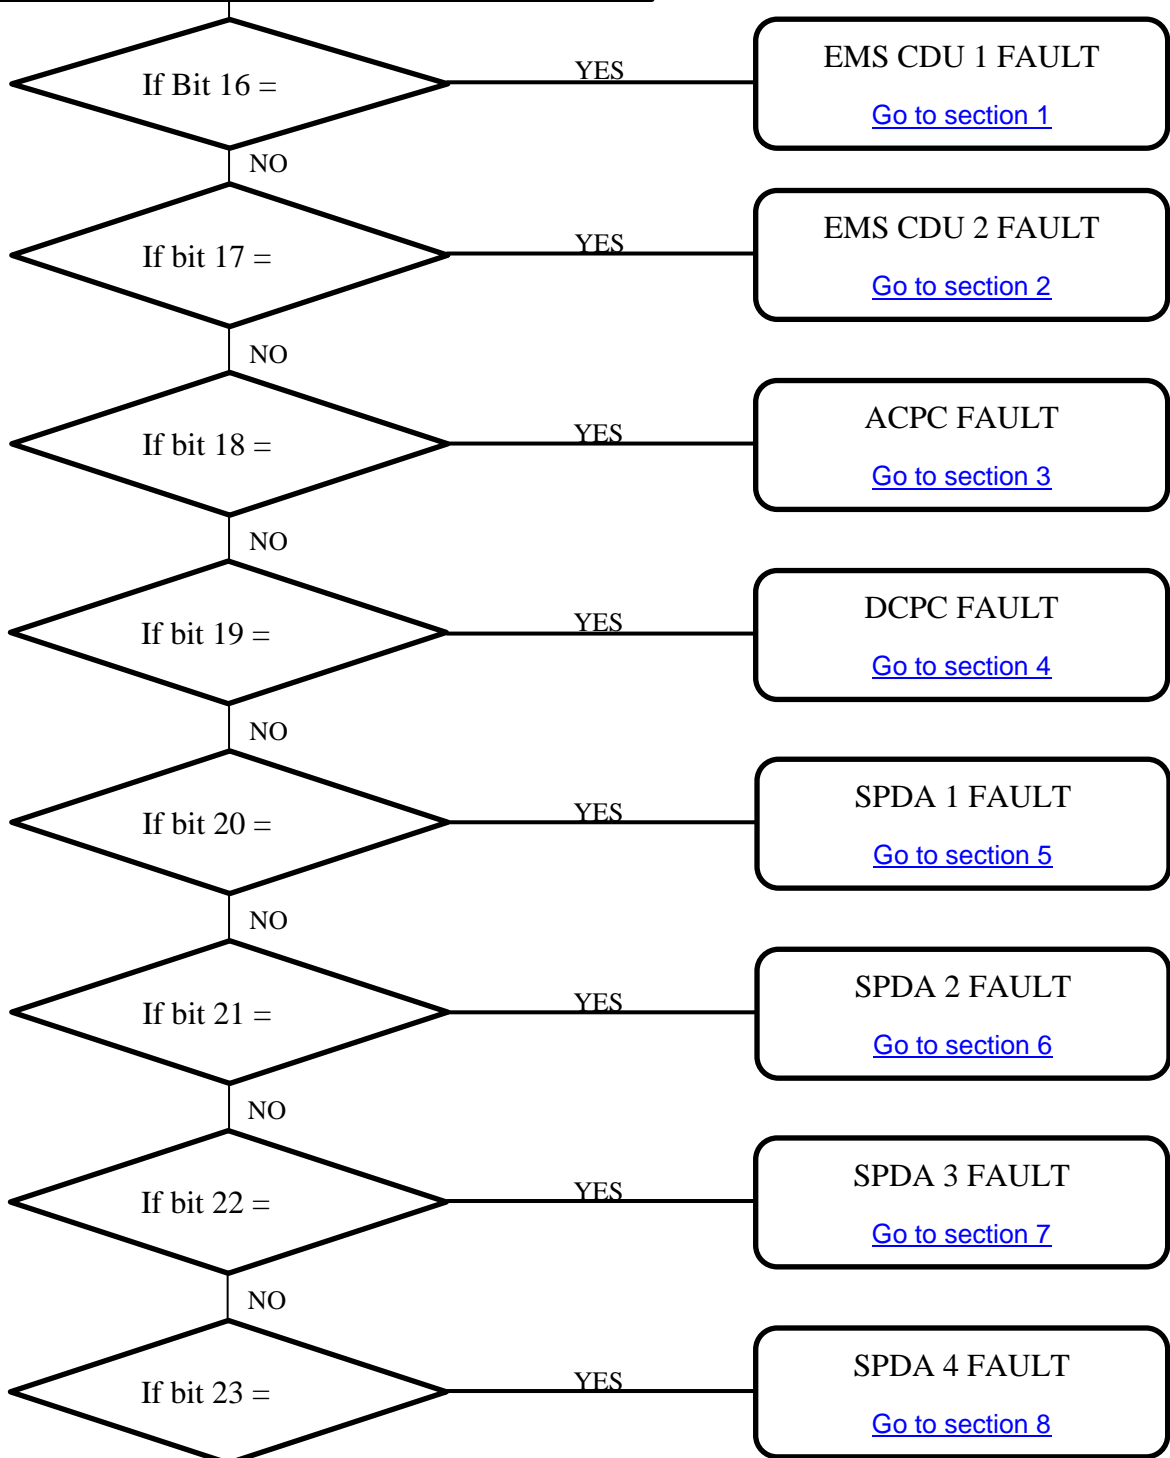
If Bit 16 =

YES

EMS CDU 1 FAULT

Go to section 1

NO

If bit 17 =

YES

EMS CDU 2 FAULT

Go to section 2

NO

If bit 18 =

YES

ACPC FAULT

Go to section 3

NO

If bit 19 =

YES

DCPC FAULT

Go to section 4

NO

If bit 20 =

YES

SPDA 1 FAULT

Go to section 5

NO

If bit 21 =

YES

SPDA 2 FAULT

Go to section 6

NO

If bit 22 =

YES

SPDA 3 FAULT

Go to section 7

NO

If bit 23 =

YES

SPDA 4 FAULT

Go to section 8